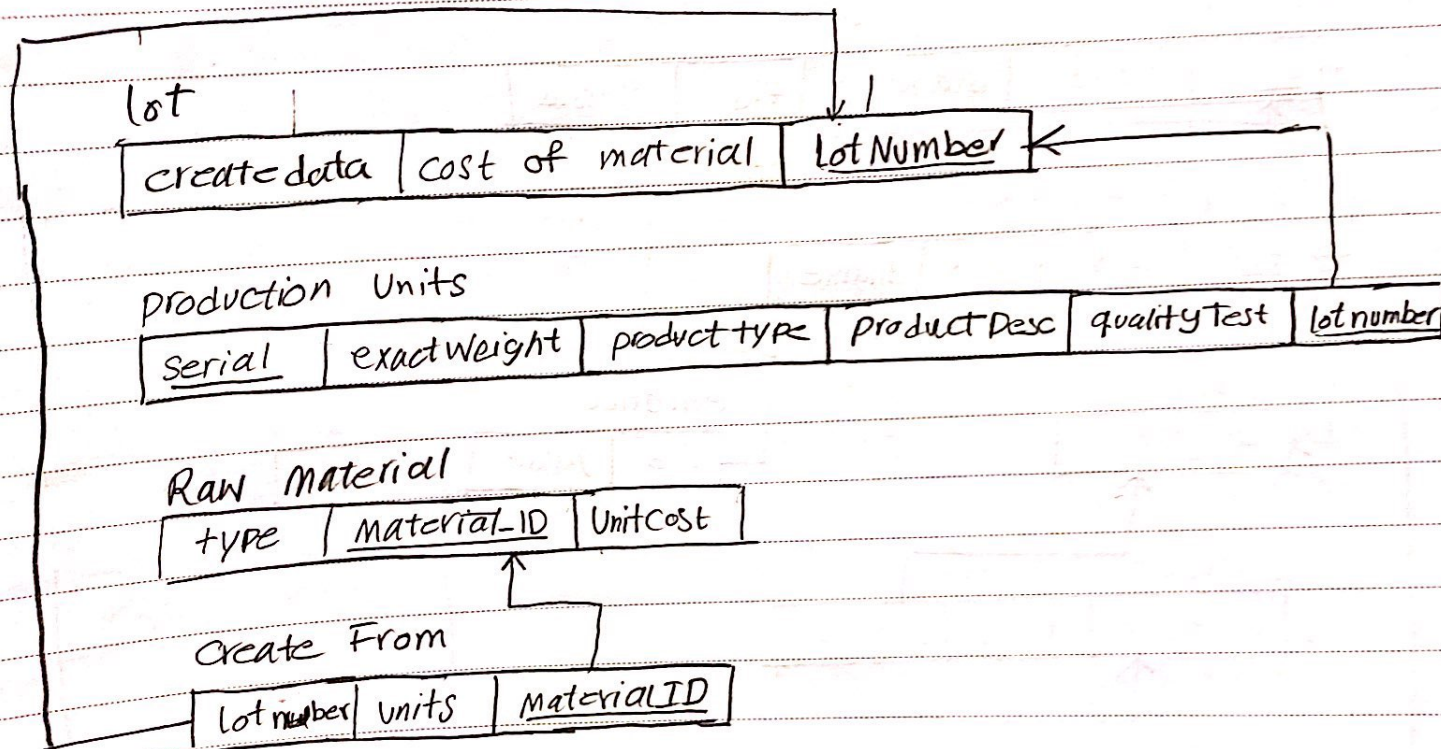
lot

| createdata | cost of material | Lot Number |
|---|---|---|

production Units

| Serial | exactWeight | product type | Product Desc | qualityTest | lot number |
|---|---|---|---|---|---|

Raw material

| type | Material_ID | Unitcost |
|---|---|---|

Create From

| lot number | units | MaterialID |
|---|---|---|